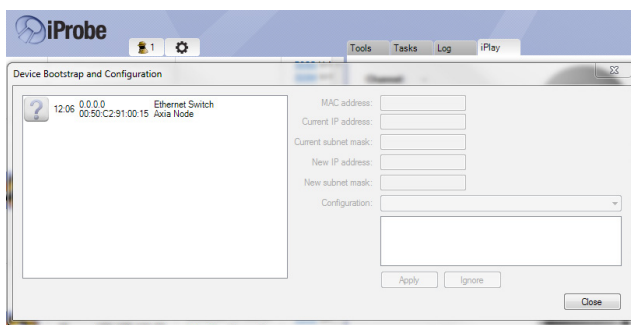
iProbe

1

Tools Tasks Log iPlay

Device Bootstrap and Configuration

Channel

12:06 0.0.0.0 Ethernet Switch
00:50:C2:91:00:15 Axia Node

MAC address:
Current IP address:
Current subnet mask:
New IP address:
New subnet mask:
Configuration:

Apply Ignore

Close